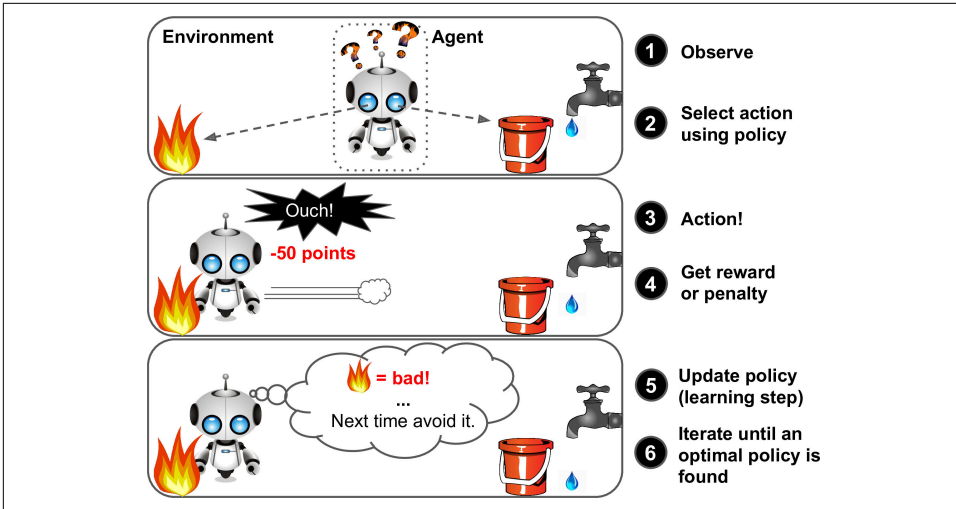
Environment

Agent

???

1 Observe

2 Select action using policy

Ouch!

-50 points

3 Action!

4 Get reward or penalty

= bad!

...

Next time avoid it.

5 Update policy (learning step)

6 Iterate until an optimal policy is found